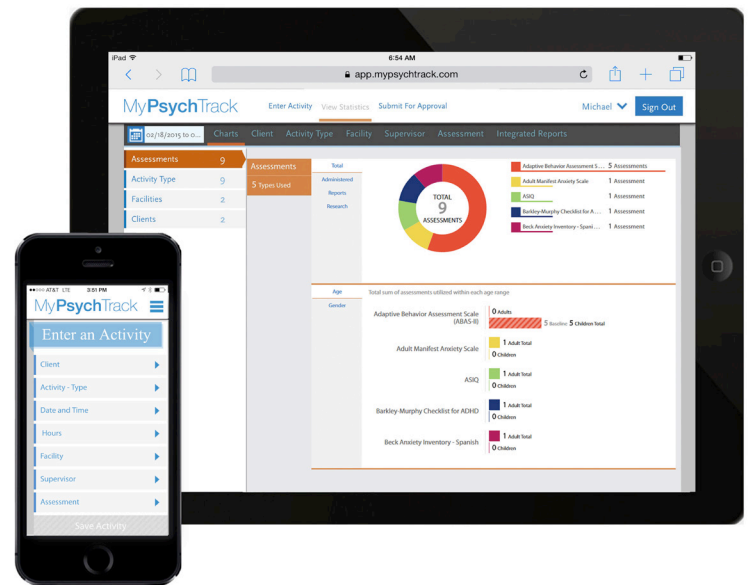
iPad
6:54 AM
app.mypsychtrack.com

MyPsychTrack
Enter Activity
View Statistics
Submit For Approval
Michael
Sign Out

02/18/2015 to o...
Charts
Client
Activity Type
Facility
Supervisor
Assessment
Integrated Reports

Assessments 9
Activity Type 9
Facilities 2
Clients 2

Assessments
5 Types Used

Total
Administered
Reports
Research

TOTAL
9
ASSESSMENTS

Adaptive Behavior Assessment S... 5 Assessments
Adult Manifest Anxiety Scale 1 Assessment
ASIQ 1 Assessment
Barkley-Murphy Checklist for A... 1 Assessment
Beck Anxiety Inventory - Spani... 1 Assessment

Age
Gender

Total sum of assessments utilized within each age range

Adaptive Behavior Assessment Scale (ABAS-II)
0 Adults
5 Baseline 5 Children Total

Adult Manifest Anxiety Scale
1 Adult Total
0 Children

ASIQ
1 Adult Total
0 Children

Barkley-Murphy Checklist for ADHD
1 Adult Total
0 Children

Beck Anxiety Inventory - Spanish
1 Adult Total
0 Children

AT&T LTE
3:51 PM
MyPsychTrack
Enter an Activity
Client
Activity - Type
Date and Time
Hours
Facility
Supervisor
Assessment
Save Activity